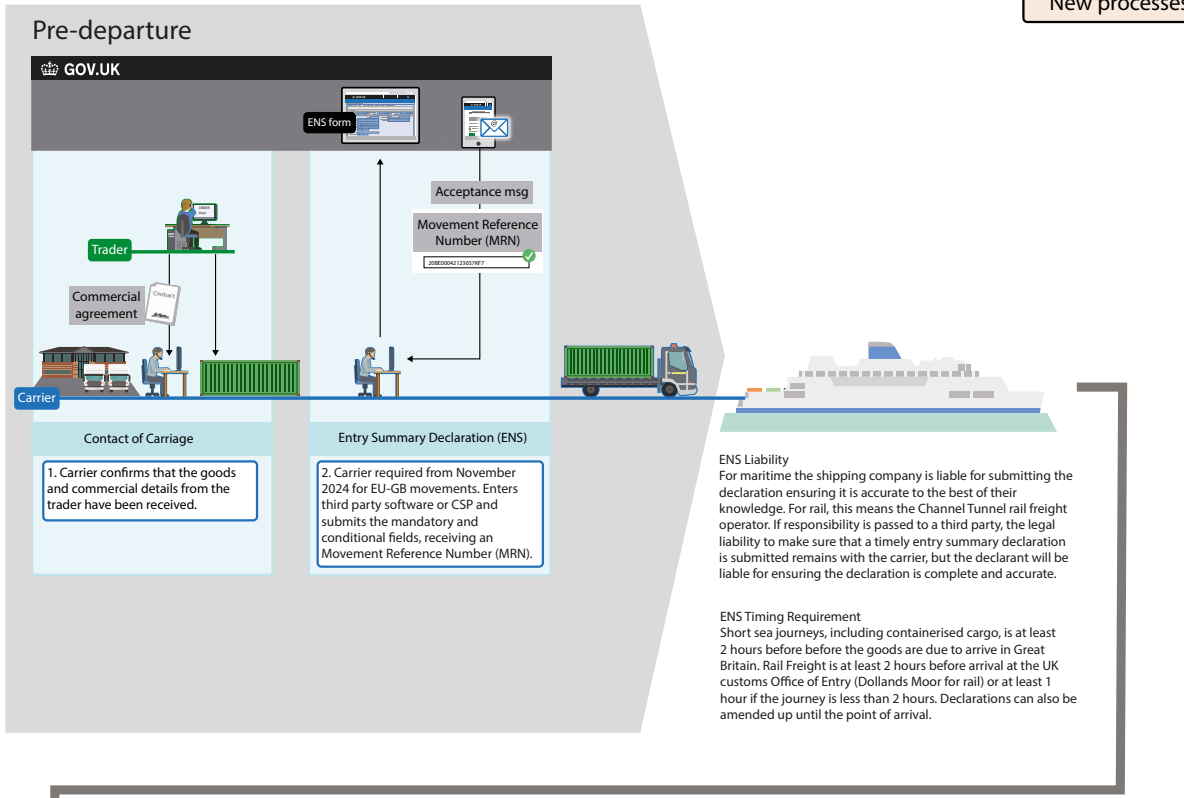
New processes

Pre-departure

GOV.UK

ENS form

Acceptance msg

Movement Reference Number (MRN)

20BE00042123657KF7

Trader

ORDER

Commercial agreement

Contract

Carrier

Contact of Carriage

1. Carrier confirms that the goods and commercial details from the trader have been received.

Entry Summary Declaration (ENS)

2. Carrier required from November 2024 for EU-GB movements. Enters third party software or CSP and submits the mandatory and conditional fields, receiving an Movement Reference Number (MRN).

ENS Liability
For maritime the shipping company is liable for submitting the declaration ensuring it is accurate to the best of their knowledge. For rail, this means the Channel Tunnel rail freight operator. If responsibility is passed to a third party, the legal liability to make sure that a timely entry summary declaration is submitted remains with the carrier, but the declarant will be liable for ensuring the declaration is complete and accurate.

ENS Timing Requirement
Short sea journeys, including containerised cargo, is at least 2 hours before before the goods are due to arrive in Great Britain. Rail Freight is at least 2 hours before arrival at the UK customs Office of Entry (Dollands Moor for rail) or at least 1 hour if the journey is less than 2 hours. Declarations can also be amended up until the point of arrival.